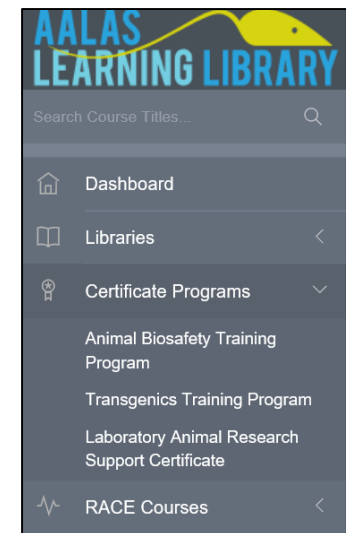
AALAS LEARNING LIBRARY

Search Course Titles...

Dashboard

Libraries

Certificate Programs

Animal Biosafety Training Program

Transgenics Training Program

Laboratory Animal Research Support Certificate

RACE Courses